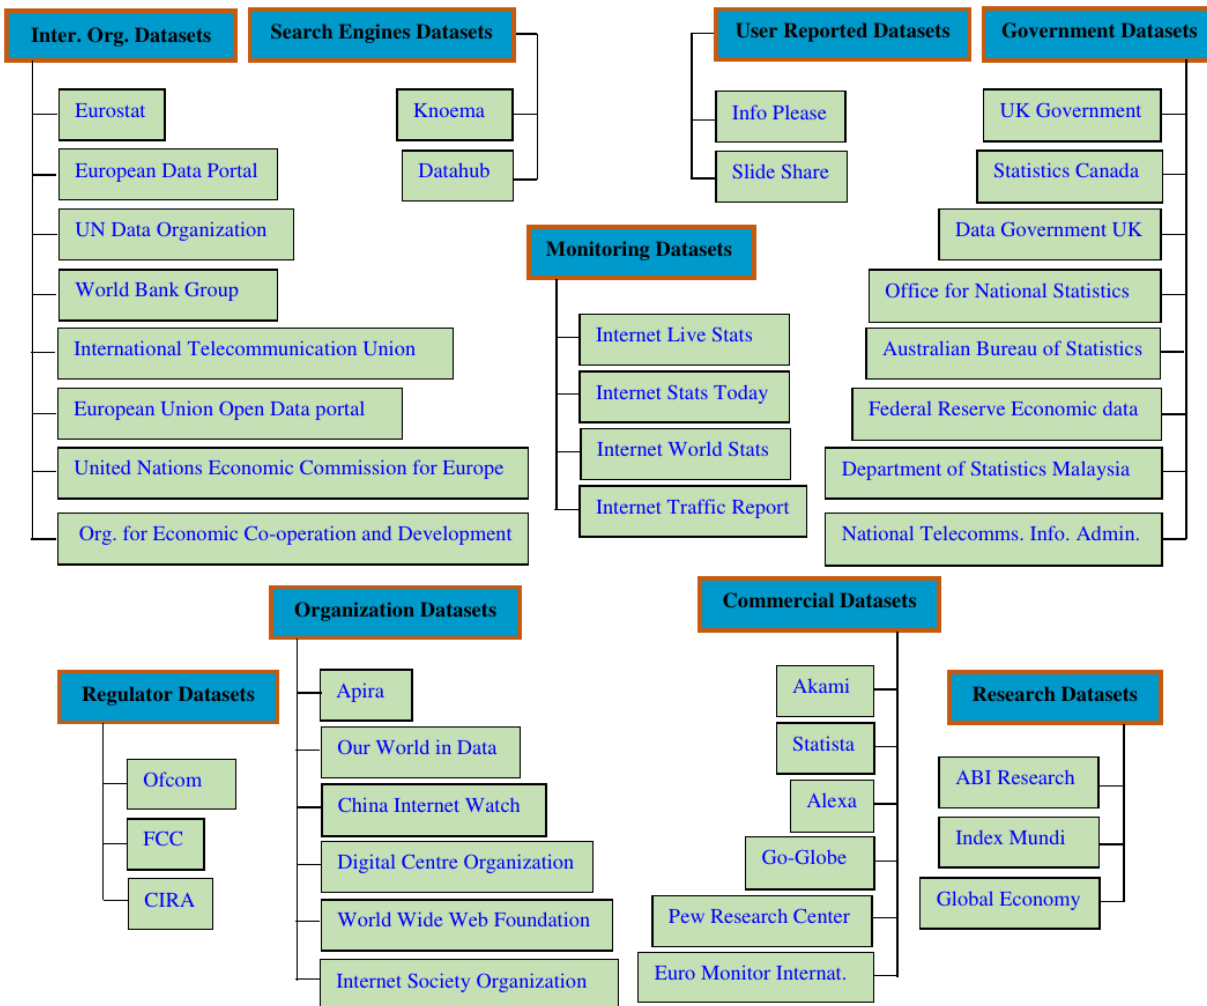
Inter. Org. Datasets

Eurostat

European Data Portal

UN Data Organization

World Bank Group

International Telecommunication Union

European Union Open Data portal

United Nations Economic Commission for Europe

Org. for Economic Co-operation and Development

Search Engines Datasets

Knoema

Datahub

User Reported Datasets

Info Please

Slide Share

Government Datasets

UK Government

Statistics Canada

Data Government UK

Office for National Statistics

Australian Bureau of Statistics

Federal Reserve Economic data

Department of Statistics Malaysia

National Telecomms. Info. Admin.

Monitoring Datasets

Internet Live Stats

Internet Stats Today

Internet World Stats

Internet Traffic Report

Organization Datasets

Apira

Our World in Data

China Internet Watch

Digital Centre Organization

World Wide Web Foundation

Internet Society Organization

Regulator Datasets

Ofcom

FCC

CIRA

Commercial Datasets

Akami

Statista

Alexa

Go-Globe

Pew Research Center

Euro Monitor Internat.

Research Datasets

ABI Research

Index Mundi

Global Economy